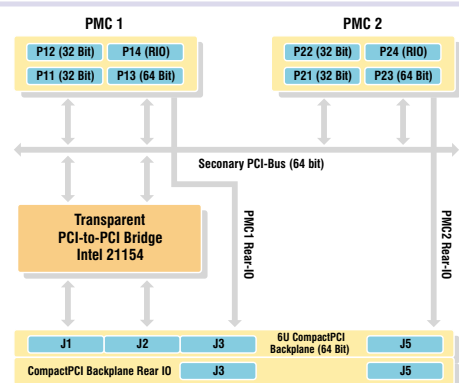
PMC 1

P12 (32 Bit)
P14 (RIO)
P11 (32 Bit)
P13 (64 Bit)

PMC 2

P22 (32 Bit)
P24 (RIO)
P21 (32 Bit)
P23 (64 Bit)

Seconary PCI-Bus (64 bit)

Transparent PCI-to-PCI Bridge Intel 21154

PMC1 Rear-IO

PMC2 Rear-IO

J1
J2
J3
6U CompactPCI Backplane (64 Bit)
J5

CompactPCI Backplane Rear IO
J3
J5